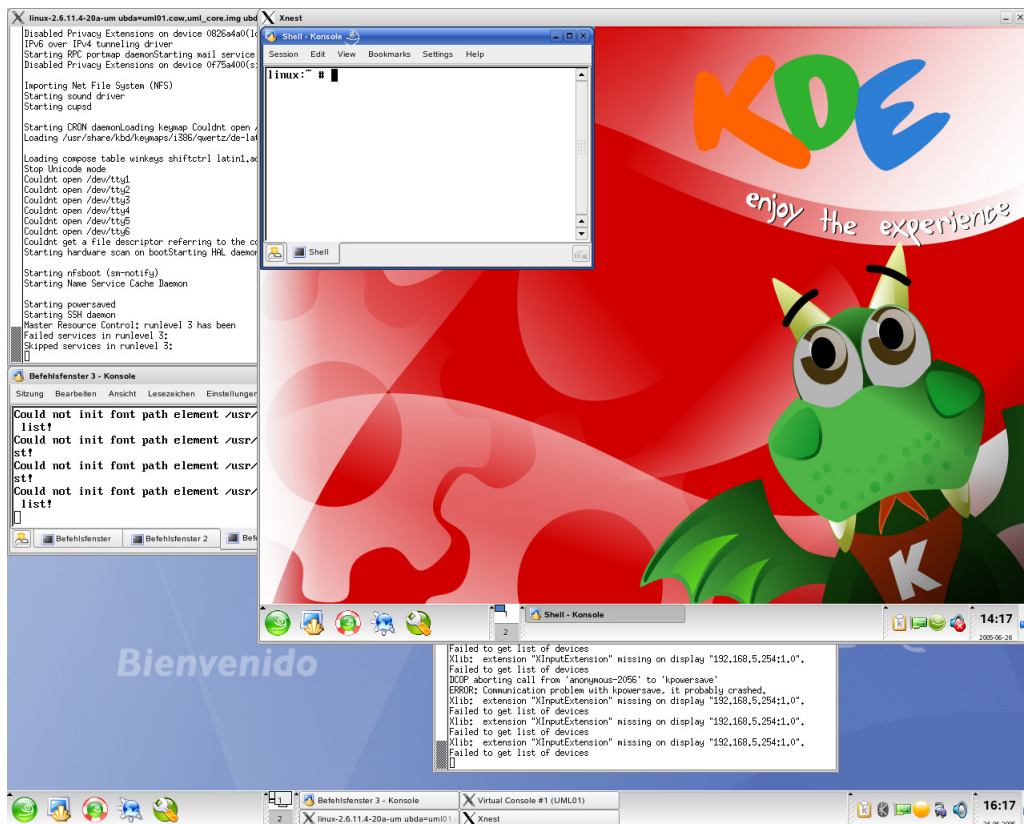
linux-2.6.11.4-20a-um ubda=uml01.cow,uml_core.img ubd
Disabled Privacy Extensions on device 0826a4a0(l
IPv6 over IPv4 tunneling driver
Starting RPC portmap daemonStarting mail service
Disabled Privacy Extensions on device 0f75a400(s

Importing Net File System (NFS)
Starting sound driver
Starting cupsd

Starting CRON daemonLoading keymap Couldnt open
Loading /usr/share/kbd/keymaps/i386/qwertz/de-la

Loading compose table winkeys shiftctrl latin1.a
Stop Unicode mode
Couldnt open /dev/tty1
Couldnt open /dev/tty2
Couldnt open /dev/tty3
Couldnt open /dev/tty4
Couldnt open /dev/tty5
Couldnt open /dev/tty6
Couldnt get a file descriptor referring to the co
Starting hardware scan on bootStarting HAL daemo

Starting nfsboot (sm-notify)
Starting Name Service Cache Daemon

Starting powersaved
Starting SSH daemon
Master Resource Control: runlevel 3 has been
Failed services in runlevel 3:
Skipped services in runlevel 3:

Xnest

Shell - Konsole
Session Edit View Bookmarks Settings Help
linux:~ #
Shell

KDE
enjoy the experience

K

Befehlsfenster 3 - Konsole
Sitzung Bearbeiten Ansicht Lesezeichen Einstellunge
Could not init font path element /usr/
list!
Could not init font path element /usr/
st!
Could not init font path element /usr/
st!
Could not init font path element /usr/
list!
Befehlsfenster Befehlsfenster 2 Bef

2 Shell - Konsole
14:17
2005-06-26

Bienvenido

Failed to get list of devices
Xlib: extension "XInputExtension" missing on display "192.168.5.254:1.0".
Failed to get list of devices
DCOP aborting call from 'anonymous-2056' to 'kpowersave'
ERROR: Communication problem with kpowersave, it probably crashed.
Xlib: extension "XInputExtension" missing on display "192.168.5.254:1.0".
Failed to get list of devices
Xlib: extension "XInputExtension" missing on display "192.168.5.254:1.0".
Failed to get list of devices
Xlib: extension "XInputExtension" missing on display "192.168.5.254:1.0".
Failed to get list of devices

2 Befehlsfenster 3 - Konsole Virtual Console #1 (UML01)
linux-2.6.11.4-20a-um ubda=uml01 Xnest
16:17
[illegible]